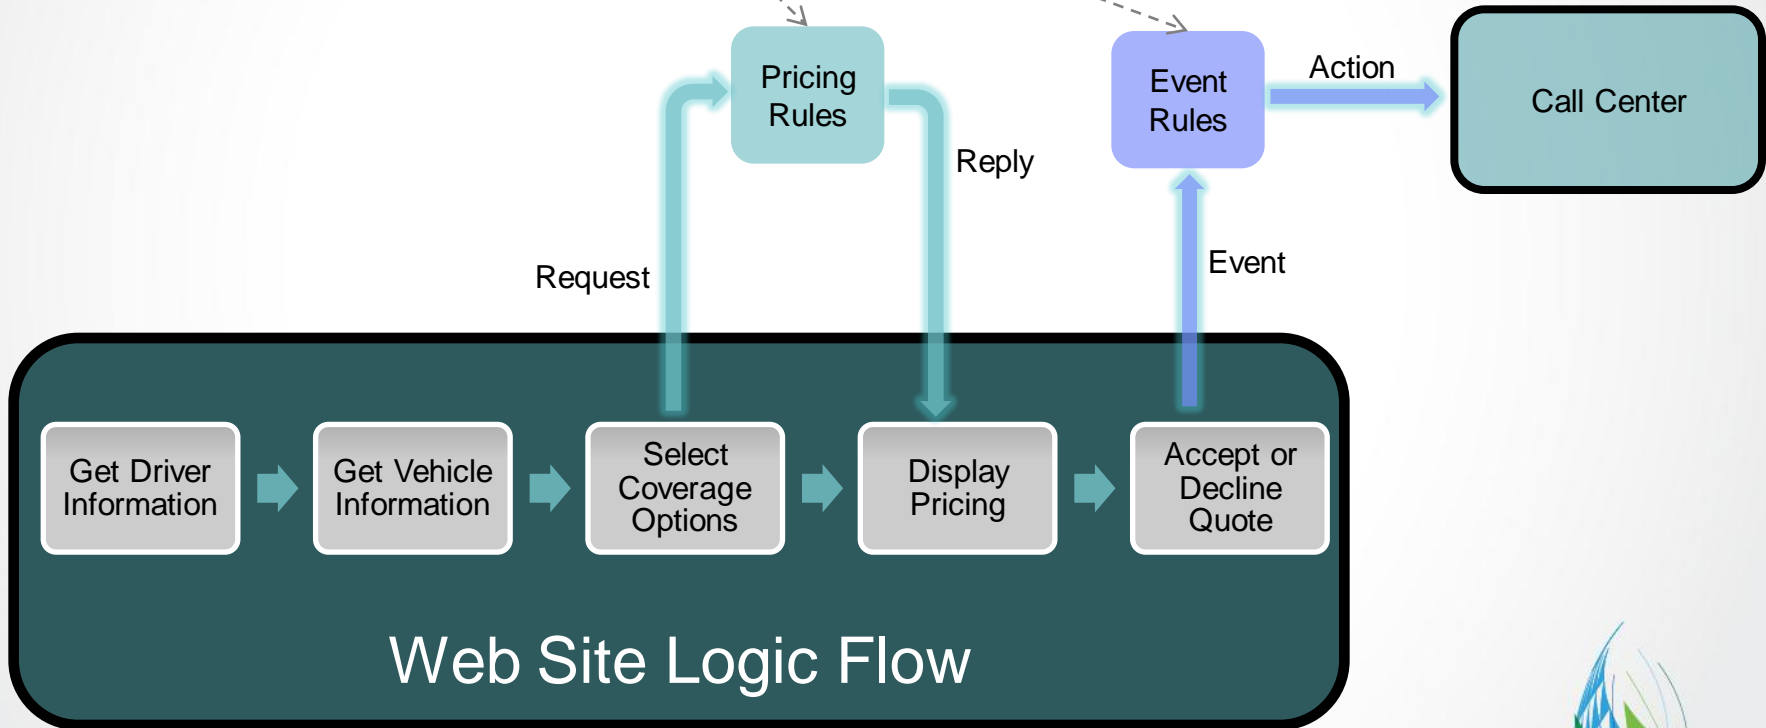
Pricing Rules

Event Rules

Action

Call Center

Reply

Request

Event

Get Driver Information

Get Vehicle Information

Select Coverage Options

Display Pricing

Accept or Decline Quote

Web Site Logic Flow